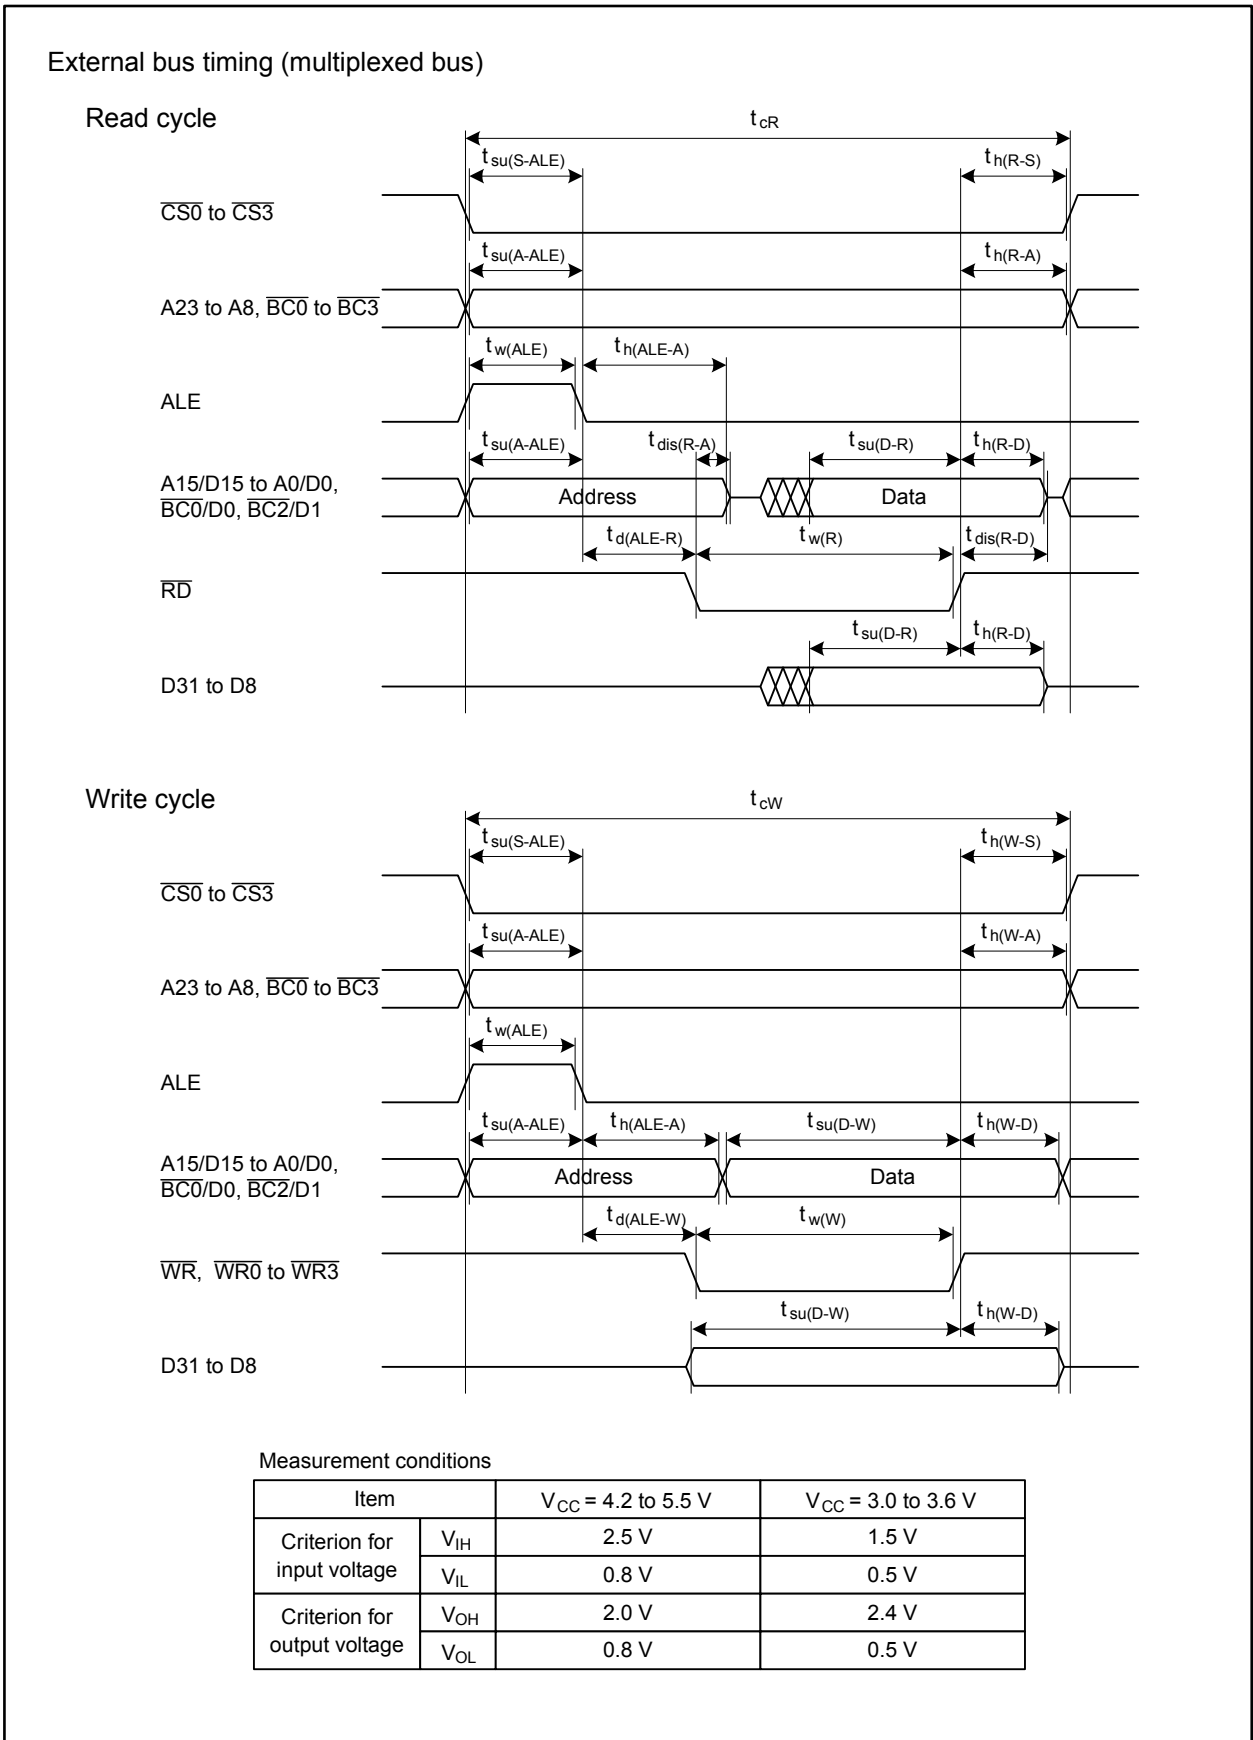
External bus timing (multiplexed bus)

Read cycle

$t_{cR}$

$t_{su(S-ALE)}$

$t_{h(R-S)}$

$\overline{CS0}$ to $\overline{CS3}$

$t_{su(A-ALE)}$

$t_{h(R-A)}$

A23 to A8, $\overline{BC0}$ to $\overline{BC3}$

$t_{w(ALE)}$

$t_{h(ALE-A)}$

ALE

$t_{su(A-ALE)}$

$t_{dis(R-A)}$

$t_{su(D-R)}$

$t_{h(R-D)}$

A15/D15 to A0/D0, $\overline{BC0}$/D0, $\overline{BC2}$/D1

Address

Data

$t_{d(ALE-R)}$

$t_{w(R)}$

$t_{dis(R-D)}$

$\overline{RD}$

$t_{su(D-R)}$

$t_{h(R-D)}$

D31 to D8

Write cycle

$t_{cW}$

$t_{su(S-ALE)}$

$t_{h(W-S)}$

$\overline{CS0}$ to $\overline{CS3}$

$t_{su(A-ALE)}$

$t_{h(W-A)}$

A23 to A8, $\overline{BC0}$ to $\overline{BC3}$

$t_{w(ALE)}$

ALE

$t_{su(A-ALE)}$

$t_{h(ALE-A)}$

$t_{su(D-W)}$

$t_{h(W-D)}$

A15/D15 to A0/D0, $\overline{BC0}$/D0, $\overline{BC2}$/D1

Address

Data

$t_{d(ALE-W)}$

$t_{w(W)}$

$\overline{WR}$, $\overline{WR0}$ to $\overline{WR3}$

$t_{su(D-W)}$

$t_{h(W-D)}$

D31 to D8

Measurement conditions

| Item | | $V_{CC}$ = 4.2 to 5.5 V | $V_{CC}$ = 3.0 to 3.6 V |
|---|---|---|---|
| Criterion for input voltage | $V_{IH}$ | 2.5 V | 1.5 V |
| | $V_{IL}$ | 0.8 V | 0.5 V |
| Criterion for output voltage | $V_{OH}$ | 2.0 V | 2.4 V |
| | $V_{OL}$ | 0.8 V | 0.5 V |